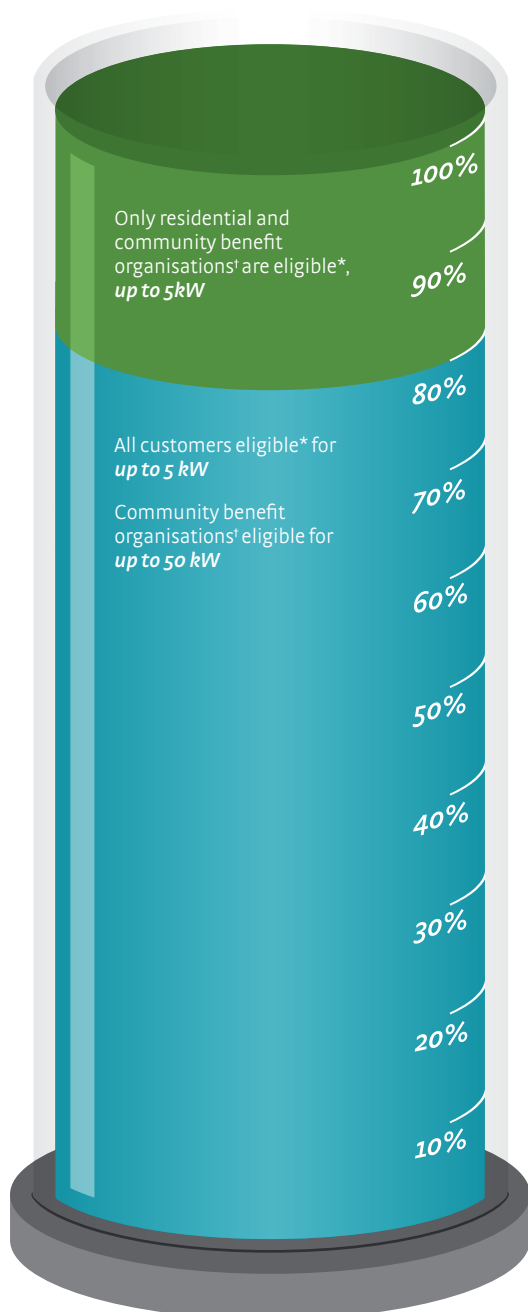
100%

Only residential and community benefit organisations† are eligible*, ***up to 5kW***

90%

80%

All customers eligible* for ***up to 5 kW***

Community benefit organisations† eligible for ***up to 50 kW***

70%

60%

50%

40%

30%

20%

10%